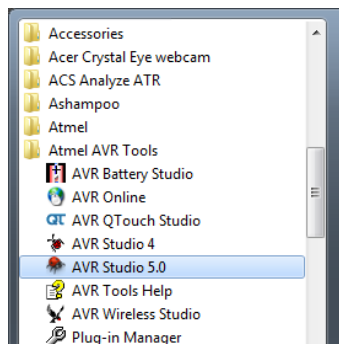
Accessories
Acer Crystal Eye webcam
ACS Analyze ATR
Ashampoo
Atmel
Atmel AVR Tools
AVR Battery Studio
AVR Online
QT AVR QTouch Studio
AVR Studio 4
AVR Studio 5.0
AVR Tools Help
AVR Wireless Studio
Plug-in Manager